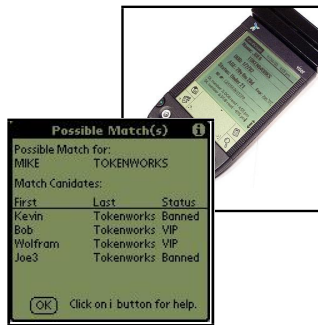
Possible Match(s)

Possible Match for:
MIKE TOKENWORKS

Match Canidates:

| First | Last | Status |
|---|---|---|
| Kevin | Tokenworks | Banned |
| Bob | Tokenworks | VIP |
| Wolfram | Tokenworks | VIP |
| Joe3 | Tokenworks | Banned |

OK Click on i button for help.